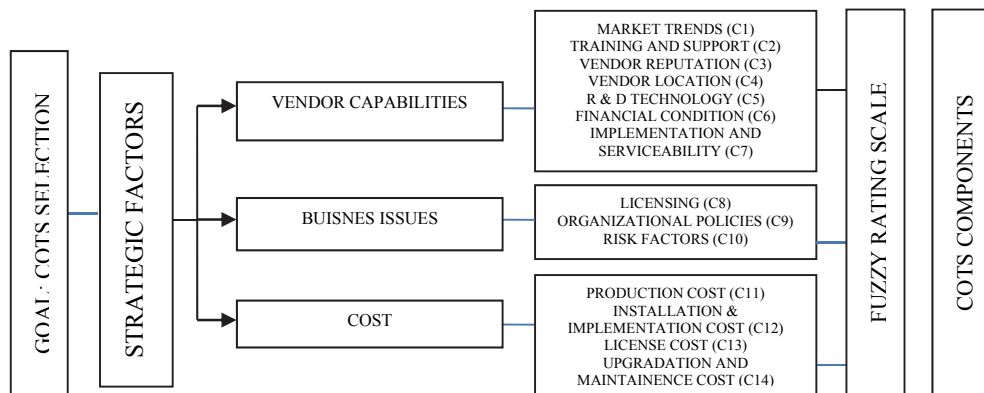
GOAL: COTS SELECTION

STRATEGIC FACTORS

VENDOR CAPABILITIES

MARKET TRENDS (C1)
TRAINING AND SUPPORT (C2)
VENDOR REPUTATION (C3)
VENDOR LOCATION (C4)
R & D TECHNOLOGY (C5)
FINANCIAL CONDITION (C6)
IMPLEMENTATION AND SERVICEABILITY (C7)

BUISNES ISSUES

LICENSING (C8)
ORGANIZATIONAL POLICIES (C9)
RISK FACTORS (C10)

COST

PRODUCTION COST (C11)
INSTALLATION & IMPLEMENTATION COST (C12)
LICENSE COST (C13)
UPGRADATION AND MAINTAINENCE COST (C14)

FUZZY RATING SCALE

COTS COMPONENTS